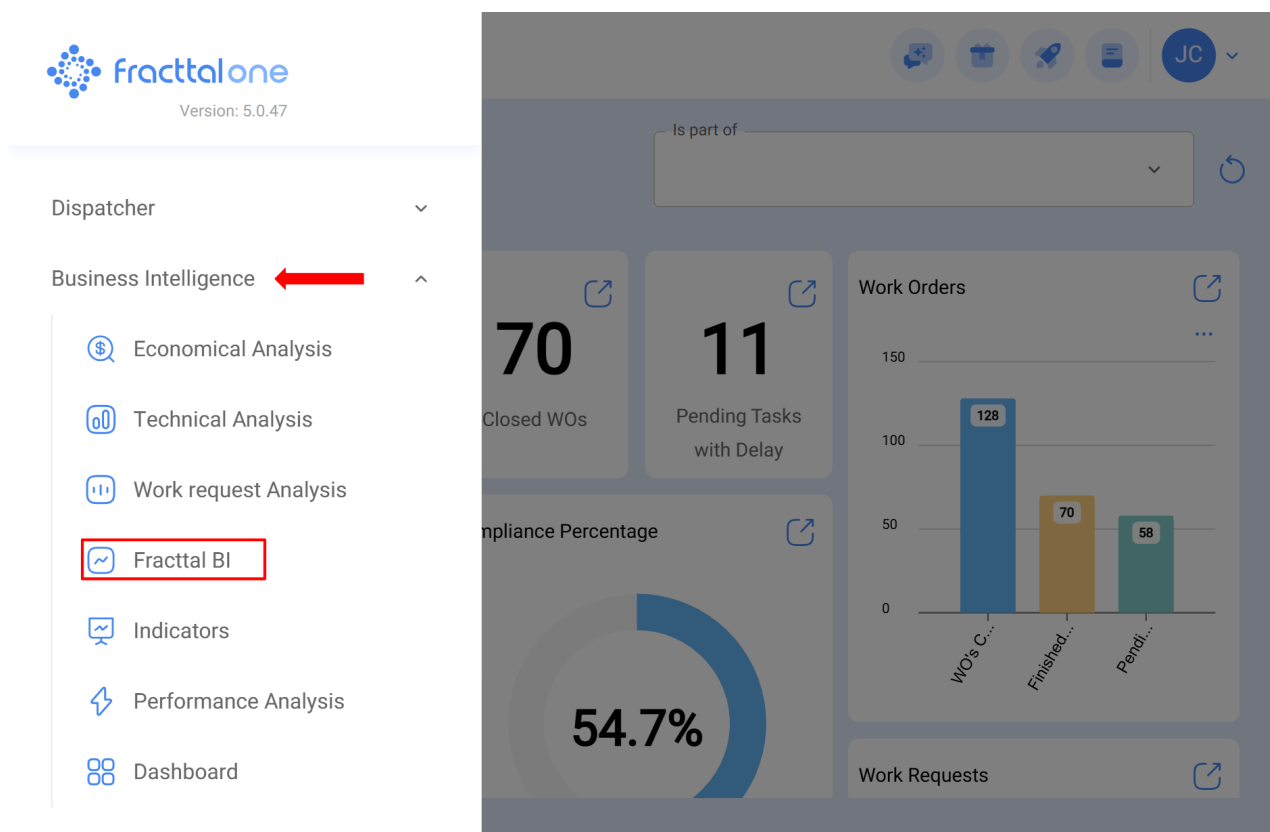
fracttalone
Version: 5.0.47

Dispatcher

Business Intelligence

Economical Analysis

Technical Analysis

Work request Analysis

Fracttal BI

Indicators

Performance Analysis

Dashboard

JC

Is part of

70
Closed WOs

11
Pending Tasks with Delay

Work Orders

150
100
50
0
128
70
58
WO's C...
Finished...
Pendi...

mpliance Percentage

54.7%

Work Requests